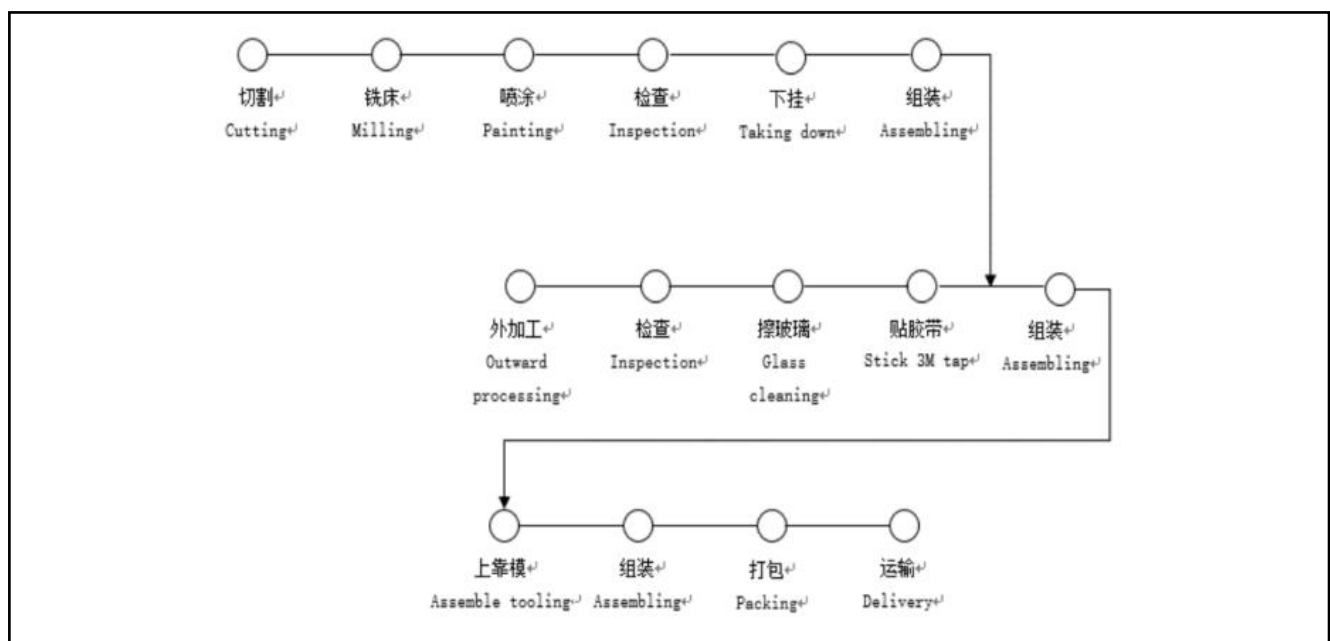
切割
Cutting

铣床
Milling

喷涂
Painting

检查
Inspection

下挂
Taking down

组装
Assembling

外加工
Outward processing

检查
Inspection

擦玻璃
Glass cleaning

贴胶带
Stick 3M tap

组装
Assembling

上靠模
Assemble tooling

组装
Assembling

打包
Packing

运输
Delivery